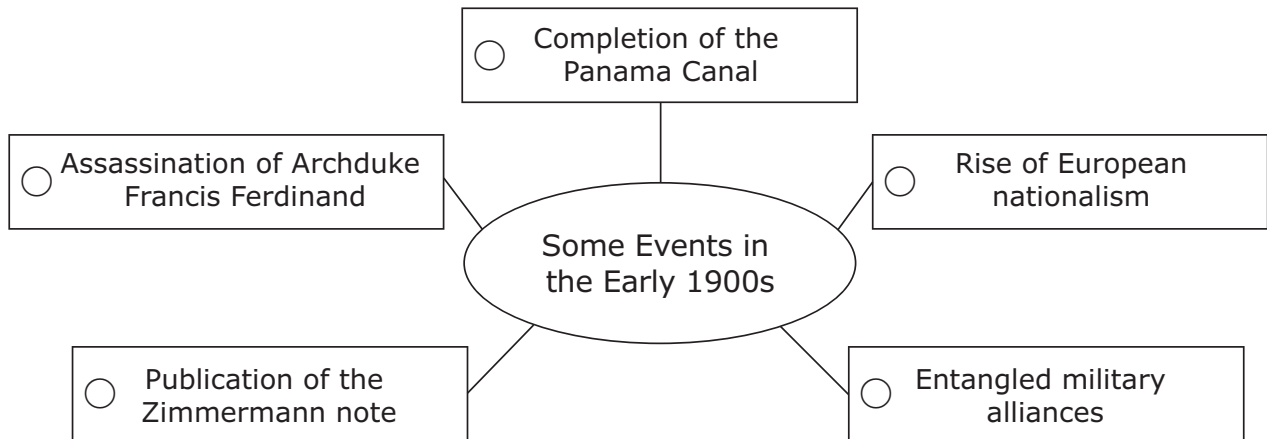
Completion of the Panama Canal

Assassination of Archduke Francis Ferdinand

Rise of European nationalism

Some Events in the Early 1900s

Publication of the Zimmermann note

Entangled military alliances